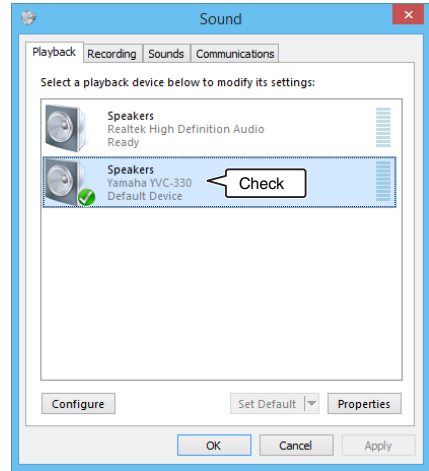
Sound

Playback Recording Sounds Communications

Select a playback device below to modify its settings:

Speakers
Realtek High Definition Audio
Ready

Speakers
Yamaha YVC-330
Default Device

Check

Configure

Set Default

Properties

OK Cancel Apply